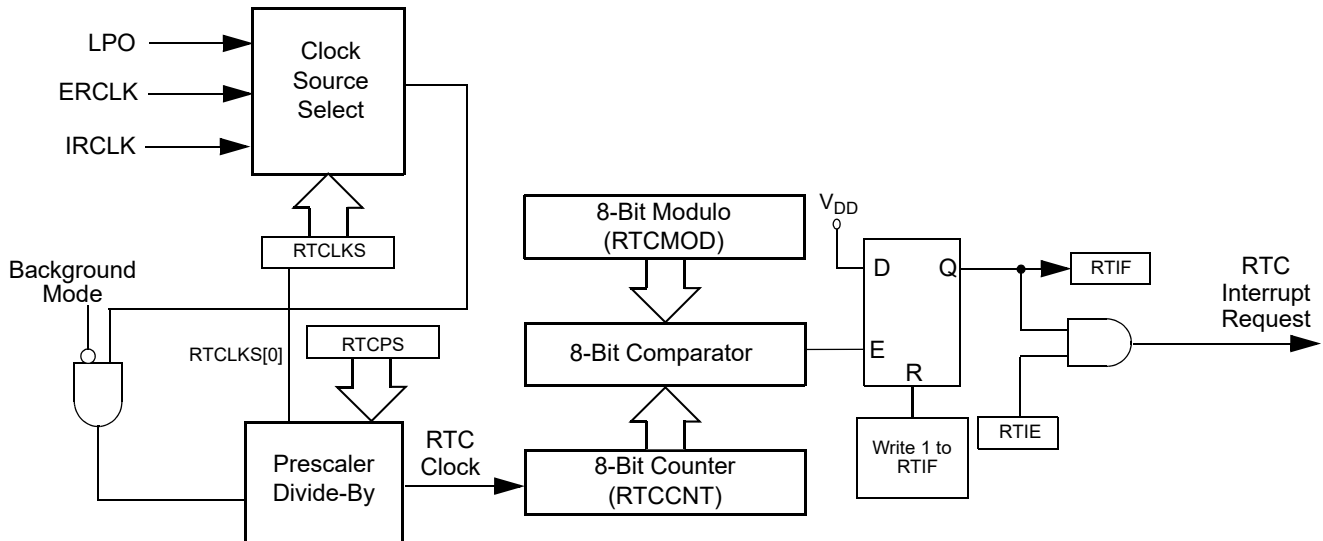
LPO
ERCLK
IRCLK
Clock Source Select
RTCLKS
Background Mode
RTCLKS[0]
RTCPS
Prescaler Divide-By
RTC Clock
8-Bit Modulo (RTCMOD)
8-Bit Comparator
8-Bit Counter (RTCCNT)
$V_{DD}$
D
Q
E
R
Write 1 to RTIF
RTIF
RTIE
RTC Interrupt Request